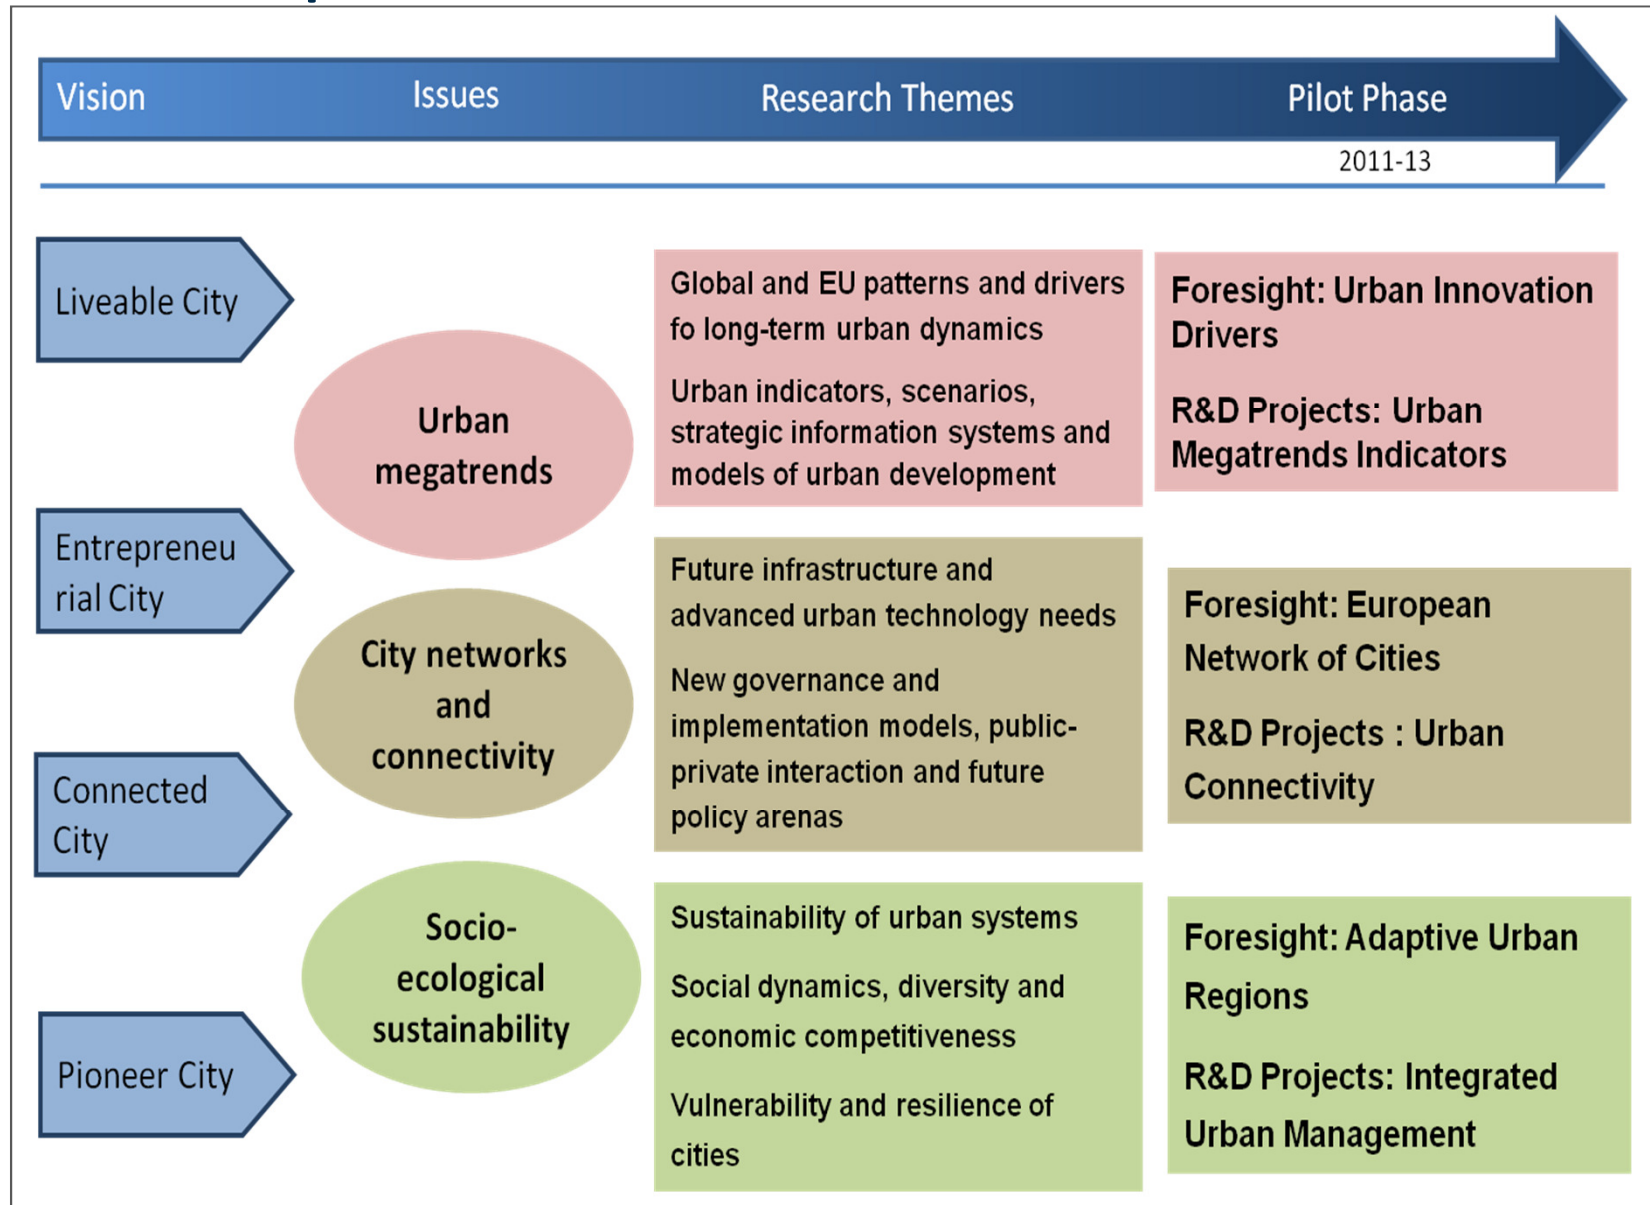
Vision Issues Research Themes Pilot Phase

2011-13

Liveable City

Entrepreneurial City

Connected City

Pioneer City

Urban megatrends

City networks and connectivity

Socio-ecological sustainability

Global and EU patterns and drivers fo long-term urban dynamics

Urban indicators, scenarios, strategic information systems and models of urban development

Foresight: Urban Innovation Drivers

R&D Projects: Urban Megatrends Indicators

Future infrastructure and advanced urban technology needs

New governance and implementation models, public-private interaction and future policy arenas

Foresight: European Network of Cities

R&D Projects : Urban Connectivity

Sustainability of urban systems

Social dynamics, diversity and economic competitiveness

Vulnerability and resilience of cities

Foresight: Adaptive Urban Regions

R&D Projects: Integrated Urban Management